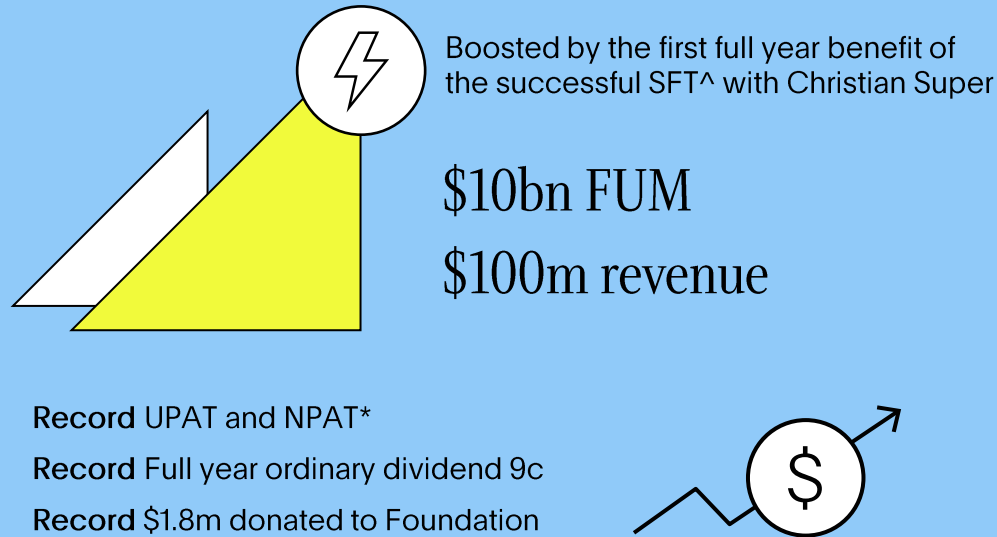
Boosted by the first full year benefit of the successful SFT^ with Christian Super

$10bn FUM

$100m revenue

Record UPAT and NPAT*

Record Full year ordinary dividend 9c

Record $1.8m donated to Foundation

$